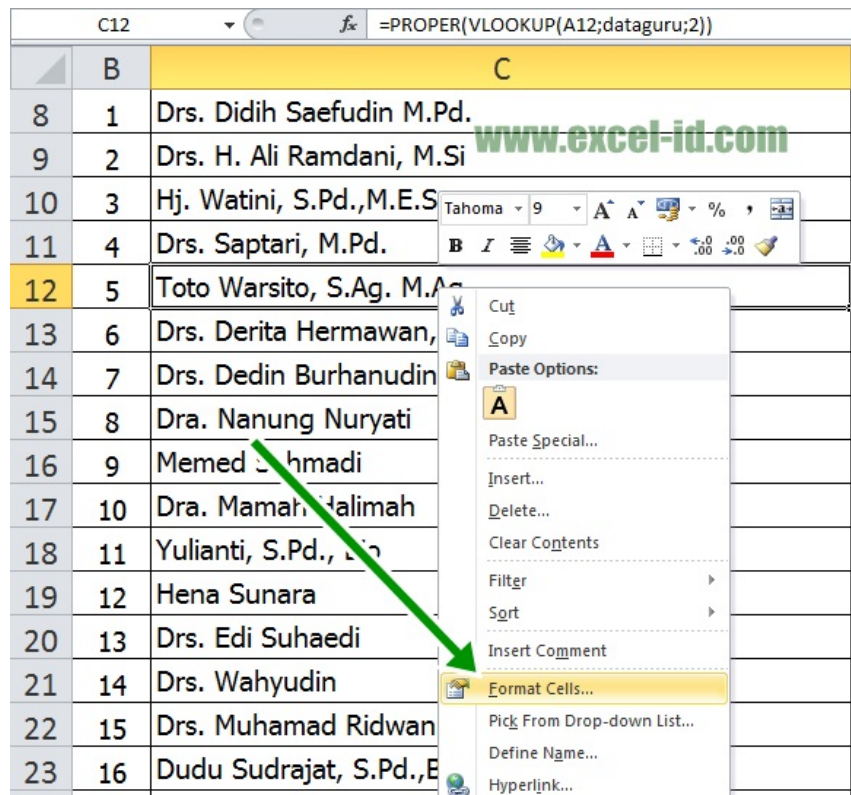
C12 $f_x$ =PROPER(VLOOKUP(A12;dataguru;2))

| | B | C |
|---|---|---|
| 8 | 1 | Drs. Didih Saefudin M.Pd. |
| 9 | 2 | Drs. H. Ali Ramdani, M.Si |
| 10 | 3 | Hj. Watini, S.Pd.,M.E.S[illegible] |
| 11 | 4 | Drs. Saptari, M.Pd. |
| 12 | 5 | Toto Warsito, S.Ag. M.A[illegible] |
| 13 | 6 | Drs. Derita Hermawan, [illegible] |
| 14 | 7 | Drs. Dedin Burhanudin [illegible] |
| 15 | 8 | Dra. Nanung Nuryati |
| 16 | 9 | Memed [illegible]hmadi |
| 17 | 10 | Dra. Mamah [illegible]alimah |
| 18 | 11 | Yulianti, S.Pd., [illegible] |
| 19 | 12 | Hena Sunara |
| 20 | 13 | Drs. Edi Suhaedi |
| 21 | 14 | Drs. Wahyudin |
| 22 | 15 | Drs. Muhamad Ridwan |
| 23 | 16 | Dudu Sudrajat, S.Pd.,B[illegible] |

www.excel-id.com

Tahoma 9 % ,

B I A

Cut
Copy
Paste Options:
A
Paste Special...
Insert...
Delete...
Clear Contents
Filter
Sort
Insert Comment
Format Cells...
Pick From Drop-down List...
Define Name...
Hyperlink...